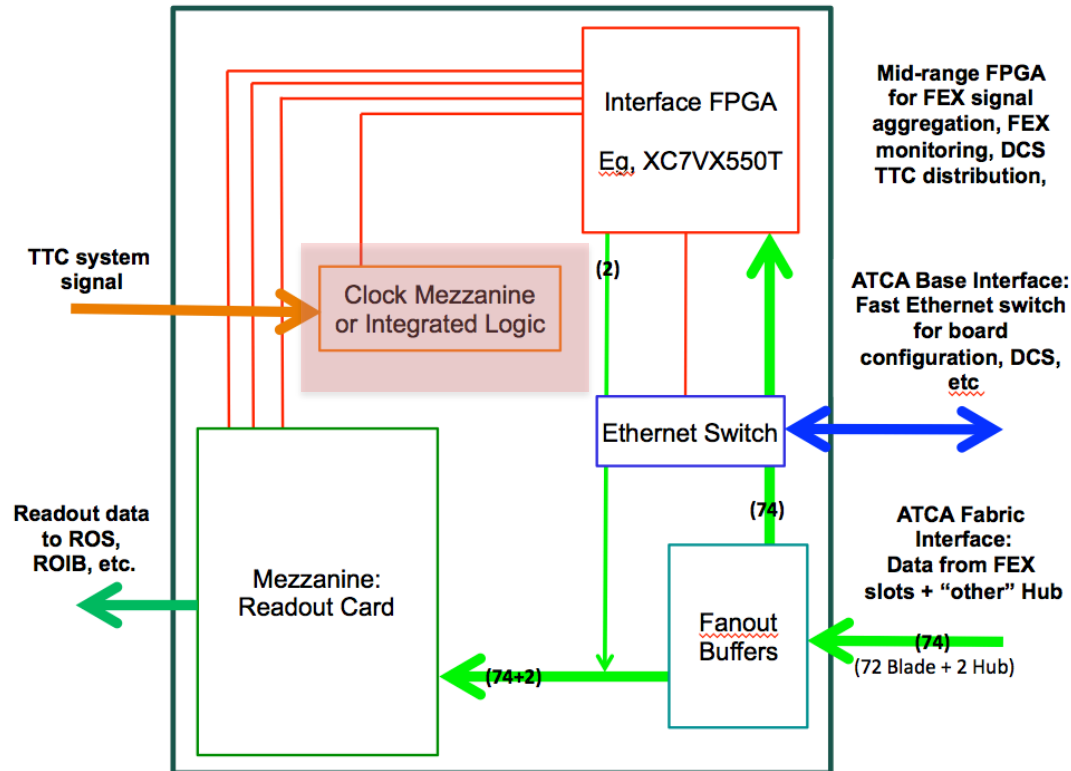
Interface FPGA

Eg, XC7VX550T

Mid-range FPGA for FEX signal aggregation, FEX monitoring, DCS TTC distribution,

TTC system signal

Clock Mezzanine or Integrated Logic

(2)

ATCA Base Interface: Fast Ethernet switch for board configuration, DCS, etc

Ethernet Switch

Readout data to ROS, ROIB, etc.

(74)

ATCA Fabric Interface: Data from FEX slots + "other" Hub

Mezzanine: Readout Card

Fanout Buffers

(74)
(72 Blade + 2 Hub)

(74+2)